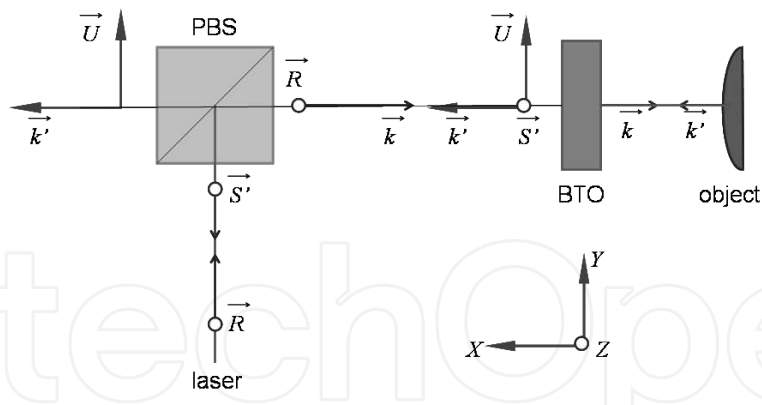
$\overrightarrow{U}$
PBS
$\overrightarrow{R}$
$\overrightarrow{U}$
$\overrightarrow{k'}$
$\overrightarrow{k}$
$\overrightarrow{k'}$
$\overrightarrow{S'}$
$\overrightarrow{k}$
$\overrightarrow{k'}$
$\overrightarrow{S'}$
BTO
object
$Y$
$\overrightarrow{R}$
$X$
$Z$
laser
techOpen